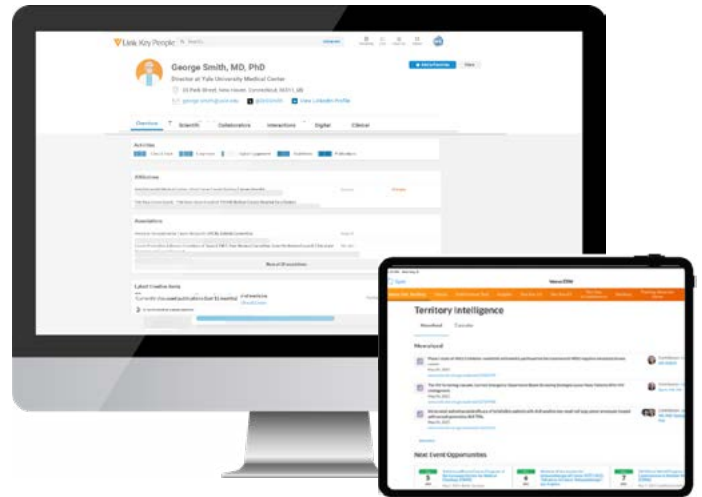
Link Key People

George Smith, MD, PhD

Director at Yale University Medical Center

23 Park Street, New Haven, Connecticut 06511, US

View LinkedIn Profile

Overview

Scientific

Collaborators

Interactions

Digital

Clinical

Activities

Affiliations

Associations

Latest Positive Items

Territory Intelligence

Newsfeed

Calendar

Newsfeed

Next Event Opportunities

5

6

7